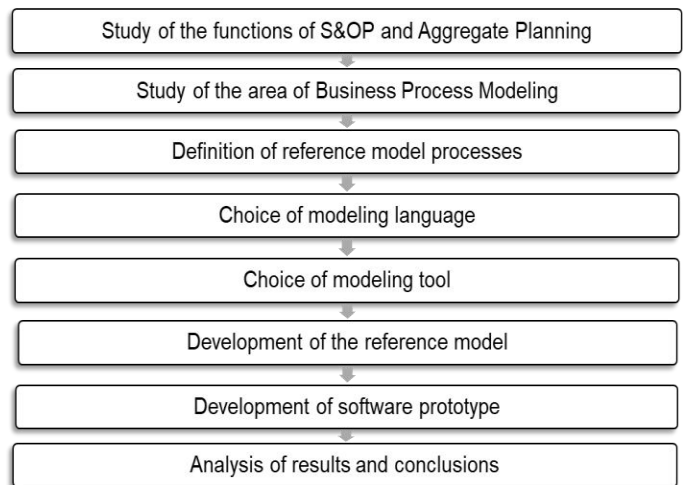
Study of the functions of S&OP and Aggregate Planning

Study of the area of Business Process Modeling

Definition of reference model processes

Choice of modeling language

Choice of modeling tool

Development of the reference model

Development of software prototype

Analysis of results and conclusions